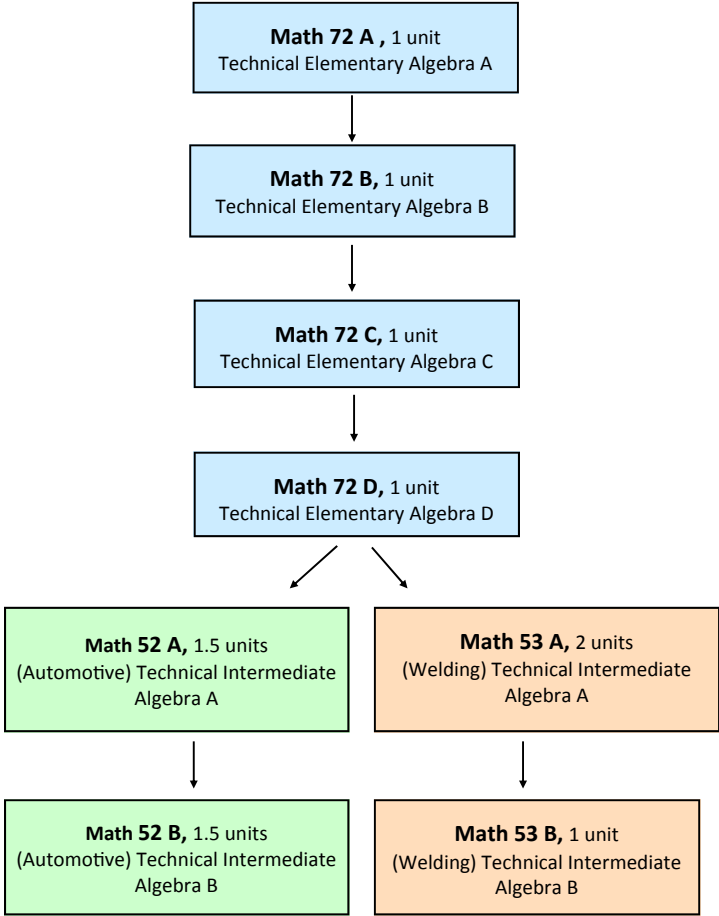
**Math 72 A ,** 1 unit
Technical Elementary Algebra A

**Math 72 B,** 1 unit
Technical Elementary Algebra B

**Math 72 C,** 1 unit
Technical Elementary Algebra C

**Math 72 D,** 1 unit
Technical Elementary Algebra D

**Math 52 A,** 1.5 units
(Automotive) Technical Intermediate Algebra A

**Math 52 B,** 1.5 units
(Automotive) Technical Intermediate Algebra B

**Math 53 A,** 2 units
(Welding) Technical Intermediate Algebra A

**Math 53 B,** 1 unit
(Welding) Technical Intermediate Algebra B